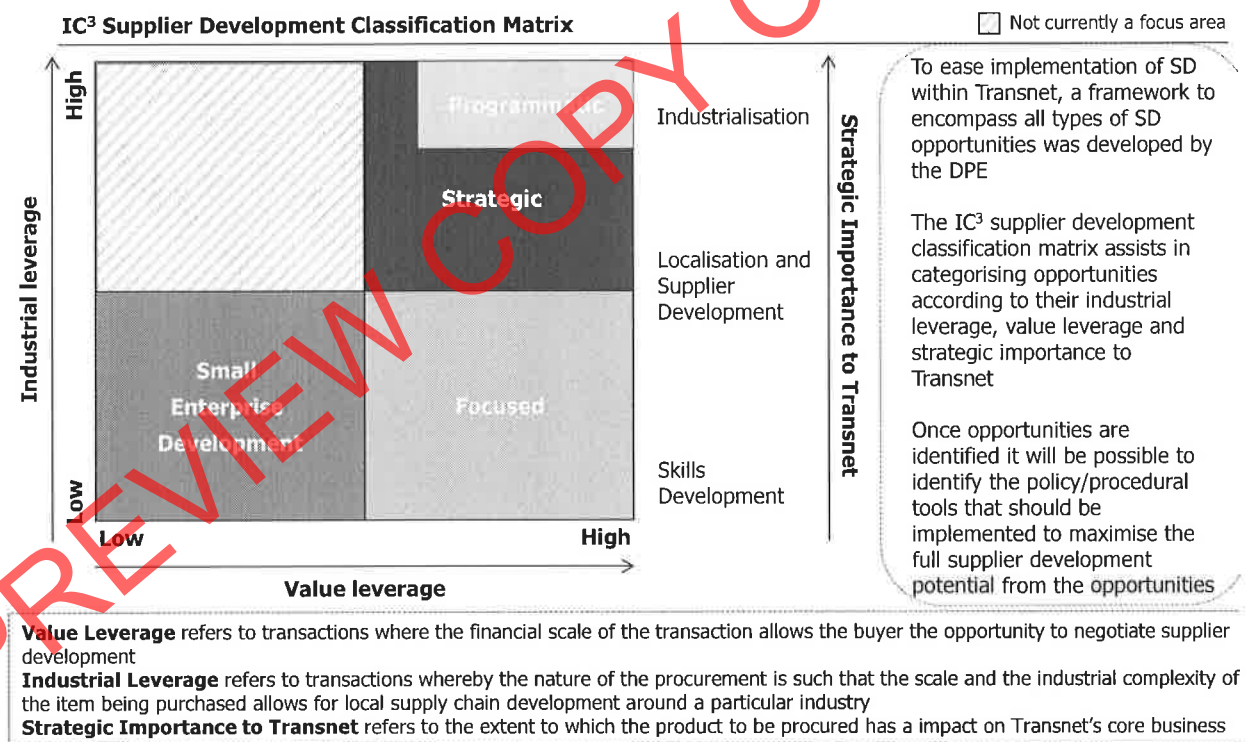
IC³ Supplier Development Classification Matrix

Not currently a focus area

High

Industrial leverage

Low

Programmatic

Strategic

Small Enterprise Development

Focused

Low

High

Value leverage

Industrialisation

Localisation and Supplier Development

Skills Development

Strategic Importance to Transnet

To ease implementation of SD within Transnet, a framework to encompass all types of SD opportunities was developed by the DPE

The IC³ supplier development classification matrix assists in categorising opportunities according to their industrial leverage, value leverage and strategic importance to Transnet

Once opportunities are identified it will be possible to identify the policy/procedural tools that should be implemented to maximise the full supplier development potential from the opportunities

PREVIEW COPY O

**Value Leverage** refers to transactions where the financial scale of the transaction allows the buyer the opportunity to negotiate supplier development
**Industrial Leverage** refers to transactions whereby the nature of the procurement is such that the scale and the industrial complexity of the item being purchased allows for local supply chain development around a particular industry
**Strategic Importance to Transnet** refers to the extent to which the product to be procured has a impact on Transnet's core business